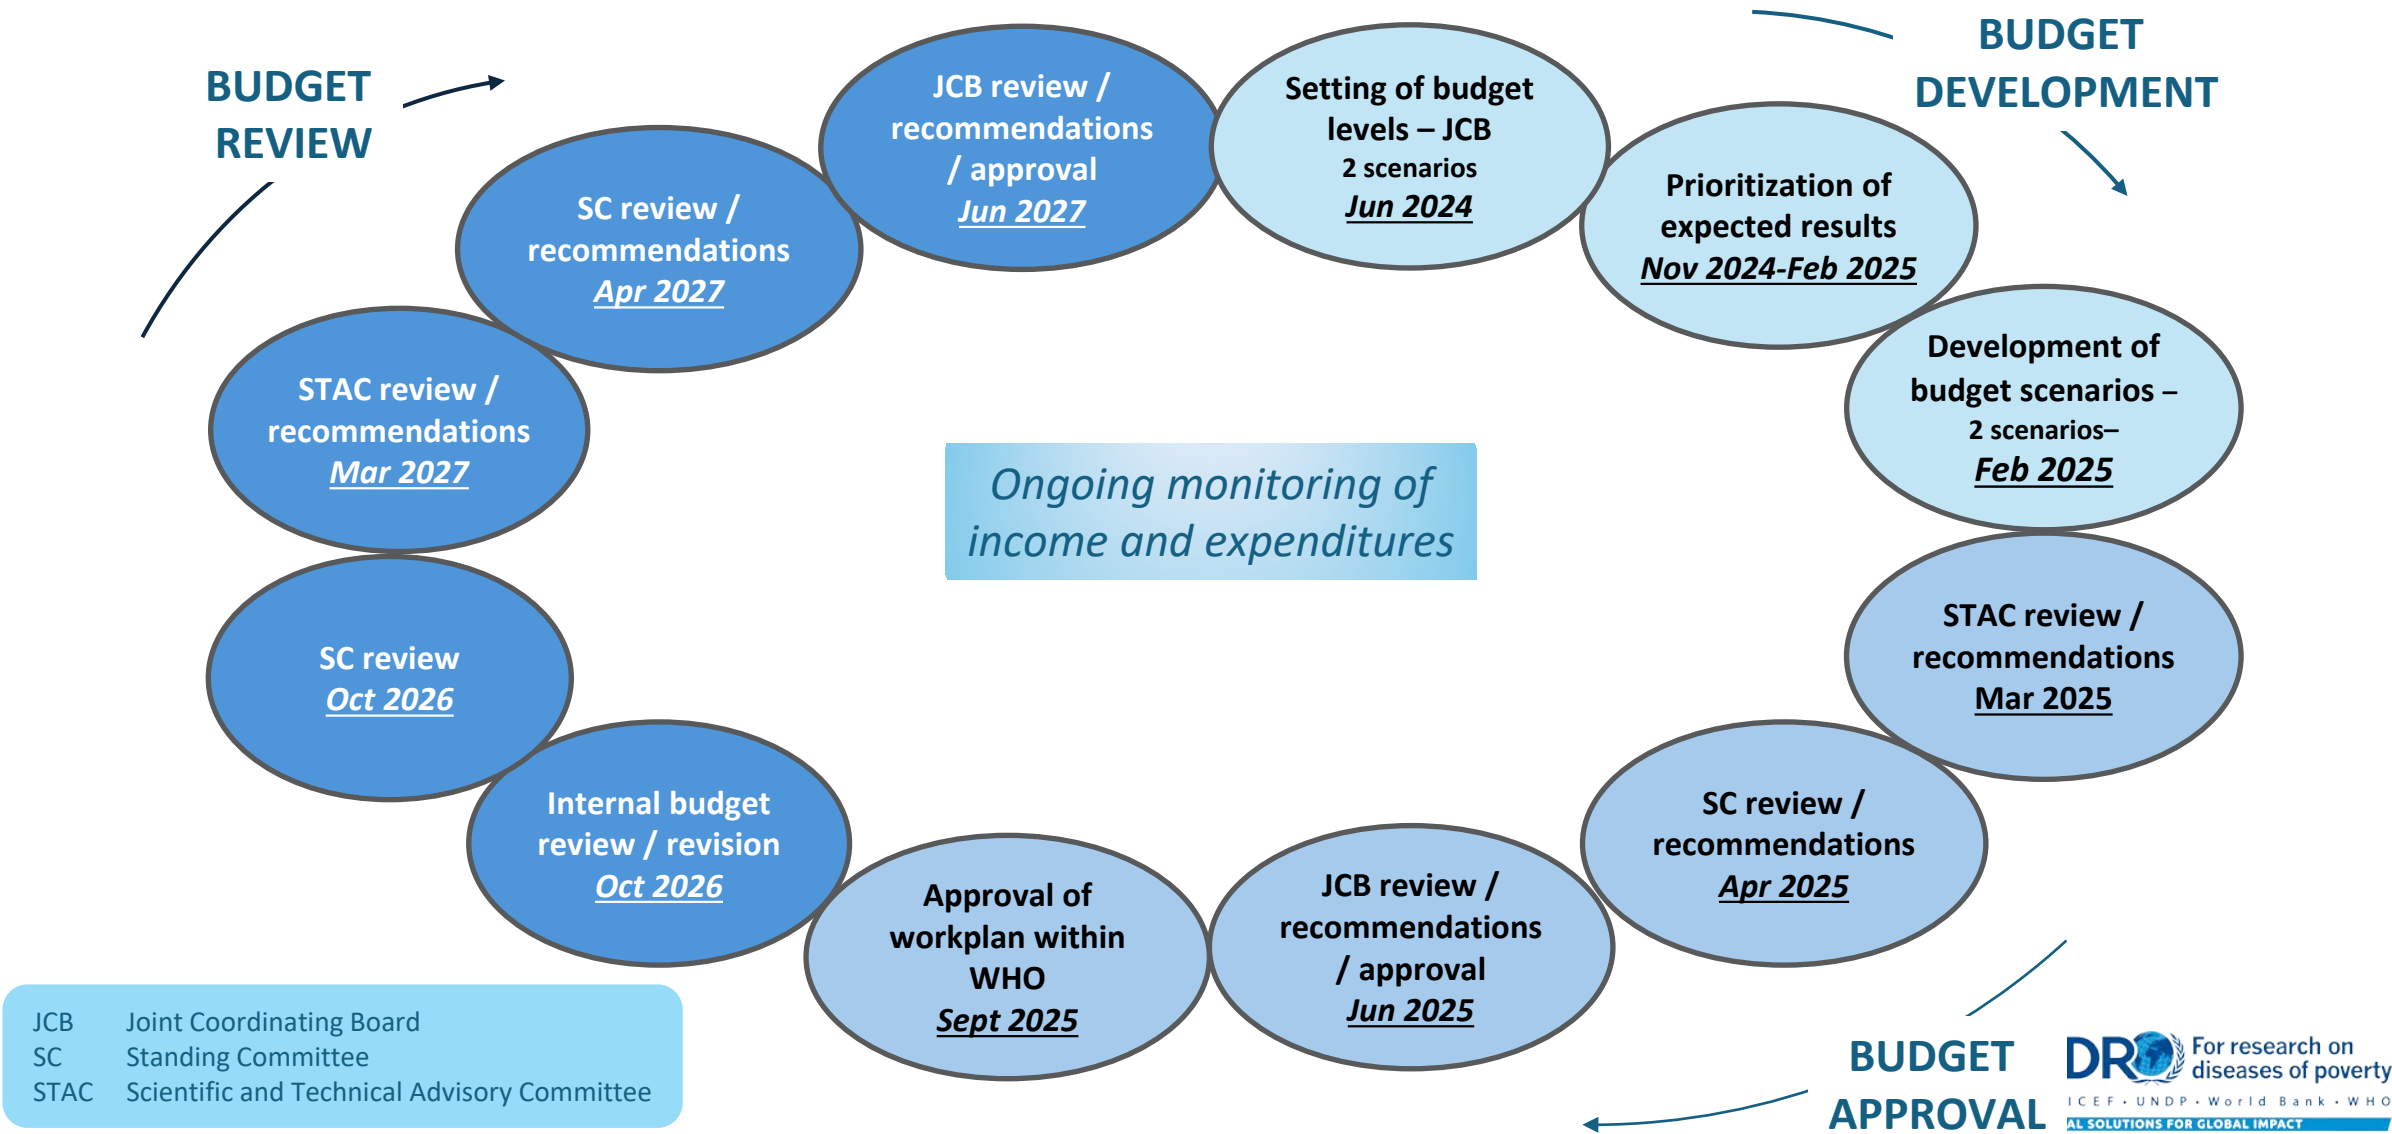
BUDGET REVIEW

BUDGET DEVELOPMENT

JCB review / recommendations / approval
Jun 2027

Setting of budget levels – JCB
2 scenarios
Jun 2024

SC review / recommendations
Apr 2027

Prioritization of expected results
Nov 2024-Feb 2025

Development of budget scenarios – 2 scenarios–
Feb 2025

STAC review / recommendations
Mar 2027

Ongoing monitoring of income and expenditures

SC review
Oct 2026

STAC review / recommendations
Mar 2025

Internal budget review / revision
Oct 2026

SC review / recommendations
Apr 2025

Approval of workplan within WHO
Sept 2025

JCB review / recommendations / approval
Jun 2025

| JCB | Joint Coordinating Board |
|---|---|
| SC | Standing Committee |
| STAC | Scientific and Technical Advisory Committee |

BUDGET APPROVAL

DR For research on diseases of poverty
ICEF • UNDP • World Bank • WHO
AL SOLUTIONS FOR GLOBAL IMPACT